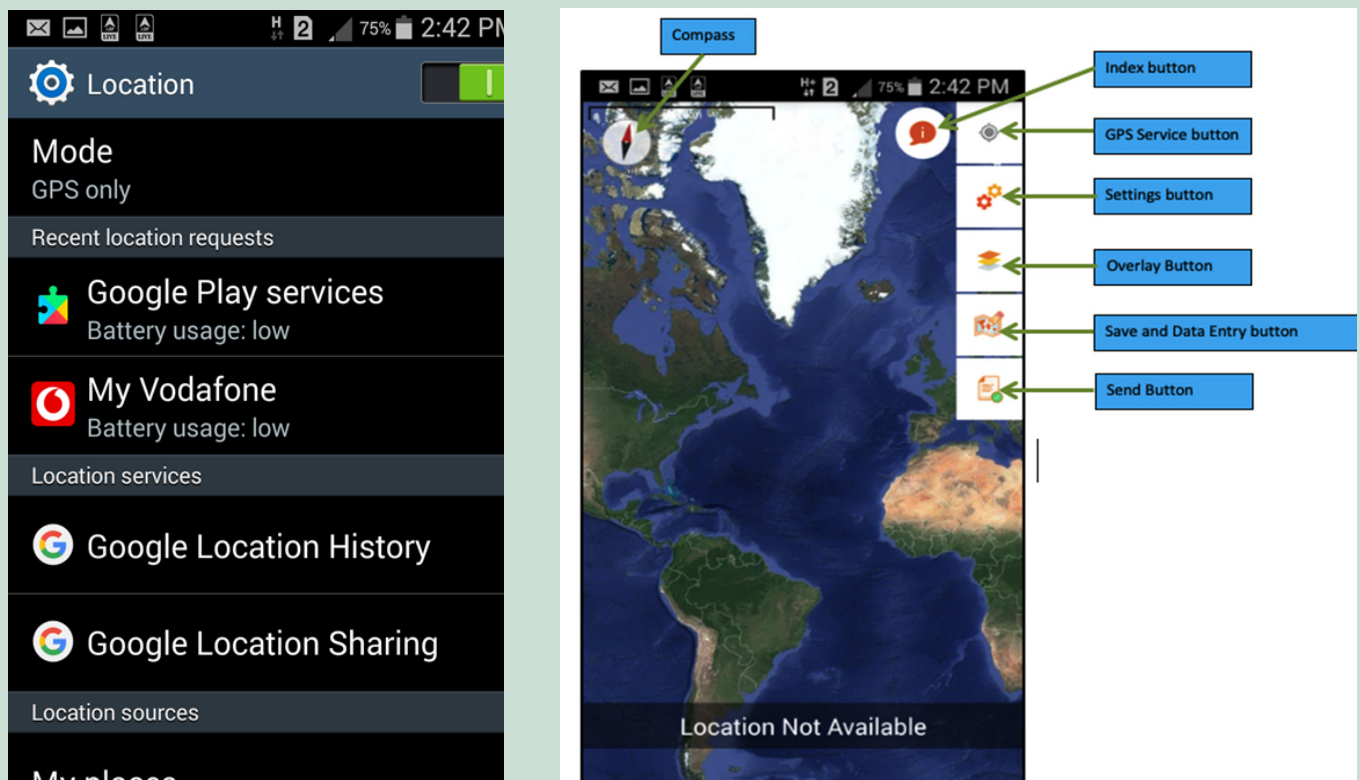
H 2 75% 2:42 PM

Location

Mode
GPS only

Recent location requests

Google Play services
Battery usage: low

My Vodafone
Battery usage: low

Location services

Google Location History

Google Location Sharing

Location sources

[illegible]

Compass

H+ 2 75% 2:42 PM

Index button

GPS Service button

Settings button

Overlay Button

Save and Data Entry button

Send Button

Location Not Available